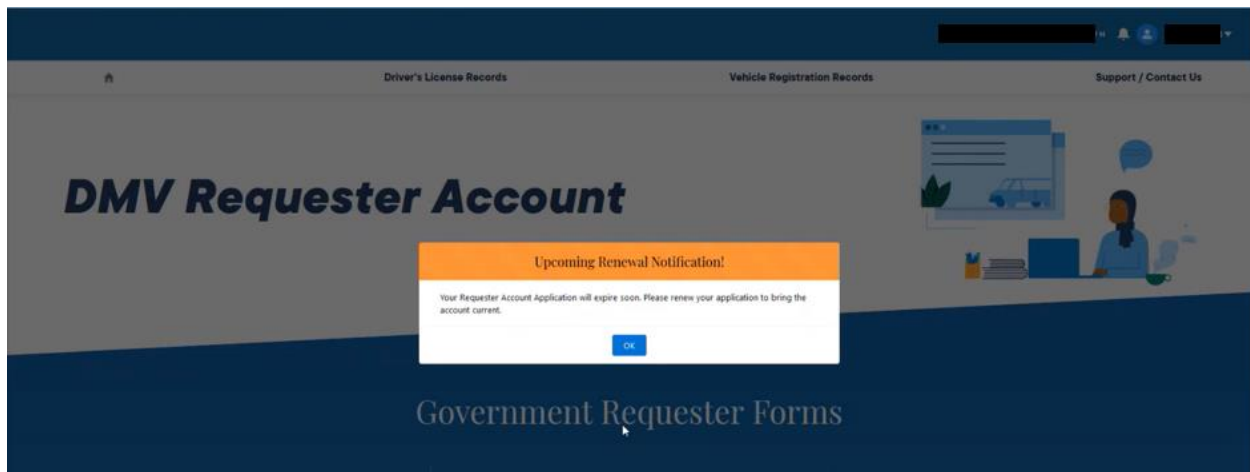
Driver's License Records

Vehicle Registration Records

Support / Contact Us

DMV Requester Account

Upcoming Renewal Notification!

Your Requester Account Application will expire soon. Please renew your application to bring the account current.

OK

Government Requester Forms